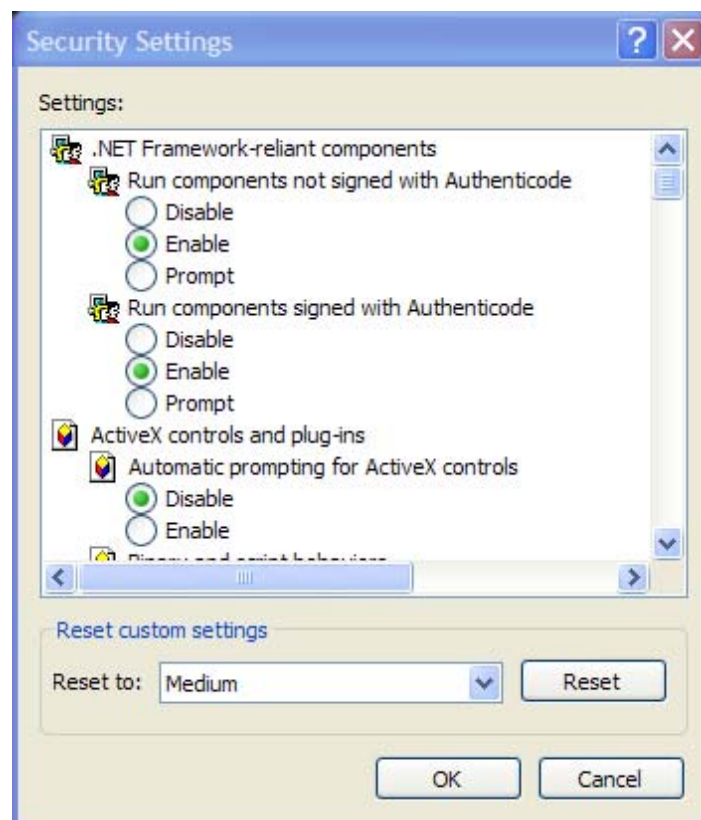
Security Settings

Settings:

.NET Framework-reliant components
Run components not signed with Authenticode
Disable
Enable
Prompt
Run components signed with Authenticode
Disable
Enable
Prompt
ActiveX controls and plug-ins
Automatic prompting for ActiveX controls
Disable
Enable
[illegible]

Reset custom settings
Reset to: Medium
Reset

OK
Cancel